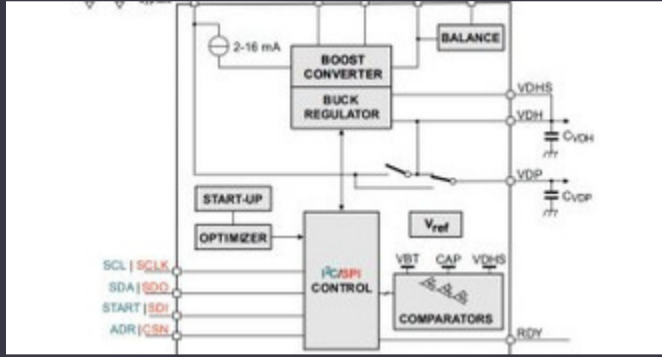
2-16 mA

BALANCE

BOOST CONVERTER

BUCK REGULATOR

VDHS

VDH

$C_{VDH}$

VDP

$C_{VDP}$

START-UP

OPTIMIZER

$V_{ref}$

SCL | $\overline{SCLK}$

SDA | SDO

START | SDI

ADR | $\overline{CSN}$

$I^2C$/SPI CONTROL

VBT

CAP

VDHS

COMPARATORS

RDY